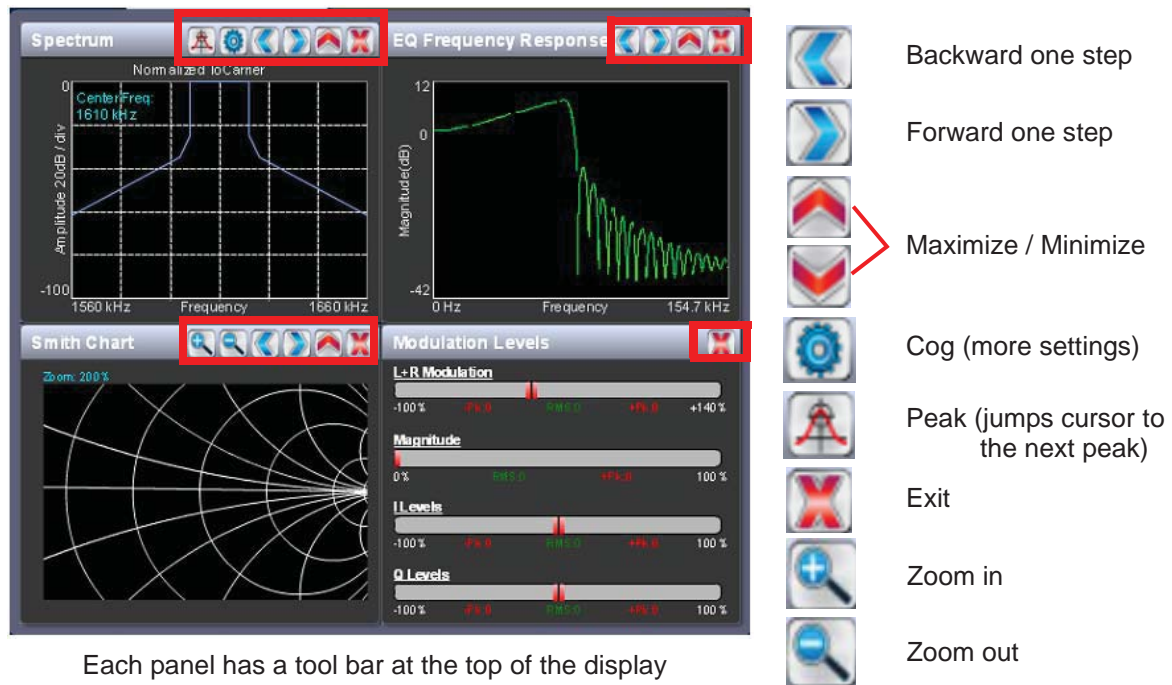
Spectrum

Normalized ToCarrier

0

CenterFreq: 1610 kHz

Amplitude 20dB / div

-100

1560 kHz Frequency 1660 kHz

EQ Frequency Response

12

0

Magnitude(dB)

-42

0 Hz Frequency 154.7 kHz

Smith Chart

Zoom: 200%

Modulation Levels

L+R Modulation

-100% -Pk:0 RMS:0 +Pk:0 +140%

Magnitude

0% RMS:0 +Pk:0 100%

I Levels

-100% -Pk:0 RMS:0 +Pk:0 100%

Q Levels

-100% -Pk:0 RMS:0 +Pk:0 100%

Each panel has a tool bar at the top of the display

Backward one step

Forward one step

Maximize / Minimize

Cog (more settings)

Peak (jumps cursor to the next peak)

Exit

Zoom in

Zoom out